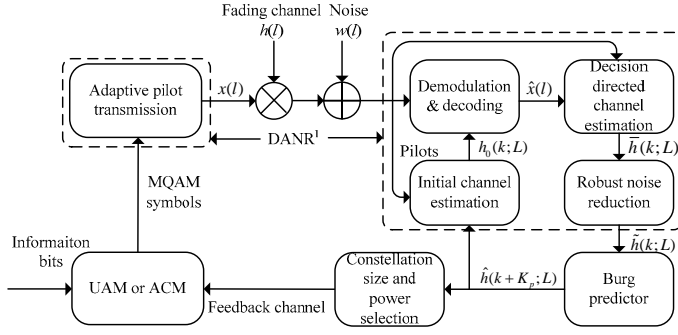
Fading channel $h(l)$

Noise $w(l)$

Adaptive pilot transmission

$x(l)$

Demodulation & decoding

$\hat{x}(l)$

Decision directed channel estimation

DANR$^1$

Pilots

$h_0(k;L)$

$\bar{h}(k;L)$

Initial channel estimation

Robust noise reduction

MQAM symbols

$\tilde{h}(k;L)$

Informaiton bits

UAM or ACM

Feedback channel

Constellation size and power selection

$\hat{h}(k+K_p;L)$

Burg predictor